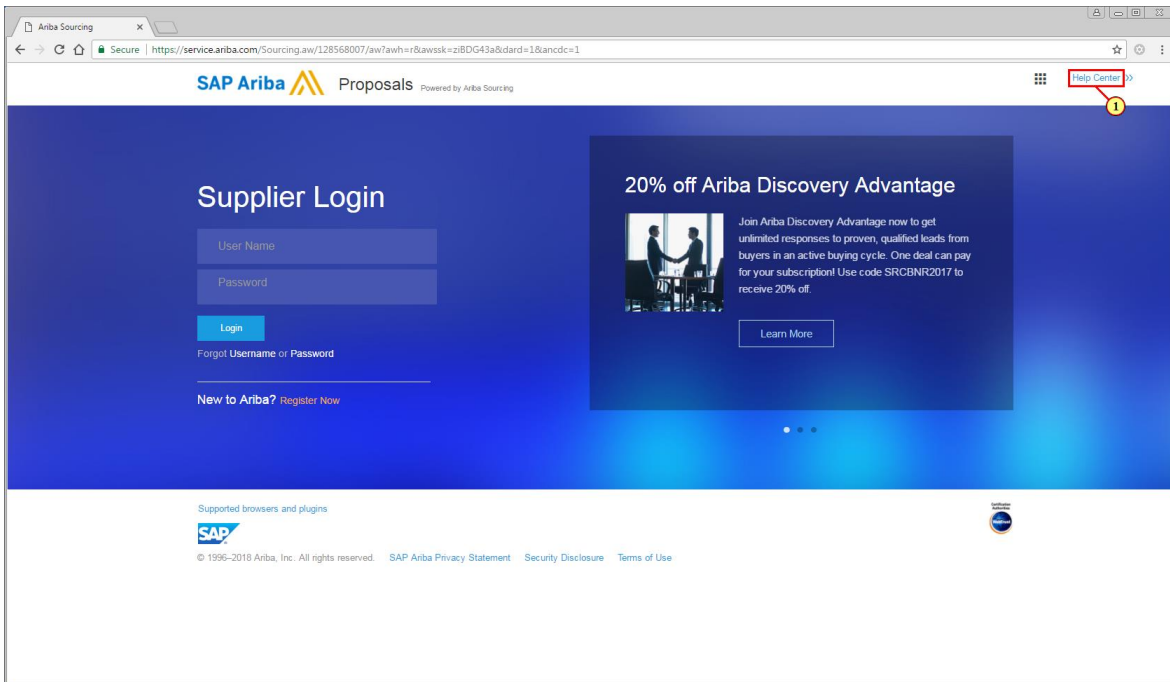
Ariba Sourcing ×

Secure | https://service.ariba.com/Sourcing.aw/128568007/aw?awh=r&awssk=ziBDG43a&dard=1&ancdc=1

SAP Ariba Proposals Powered by Ariba Sourcing

Help Center >>

1

Supplier Login

User Name

Password

Login

Forgot Username or Password

New to Ariba? Register Now

20% off Ariba Discovery Advantage

Join Ariba Discovery Advantage now to get unlimited responses to proven, qualified leads from buyers in an active buying cycle. One deal can pay for your subscription! Use code SRCBNR2017 to receive 20% off.

Learn More

Supported browsers and plugins

SAP

© 1996–2018 Ariba, Inc. All rights reserved. SAP Ariba Privacy Statement Security Disclosure Terms of Use